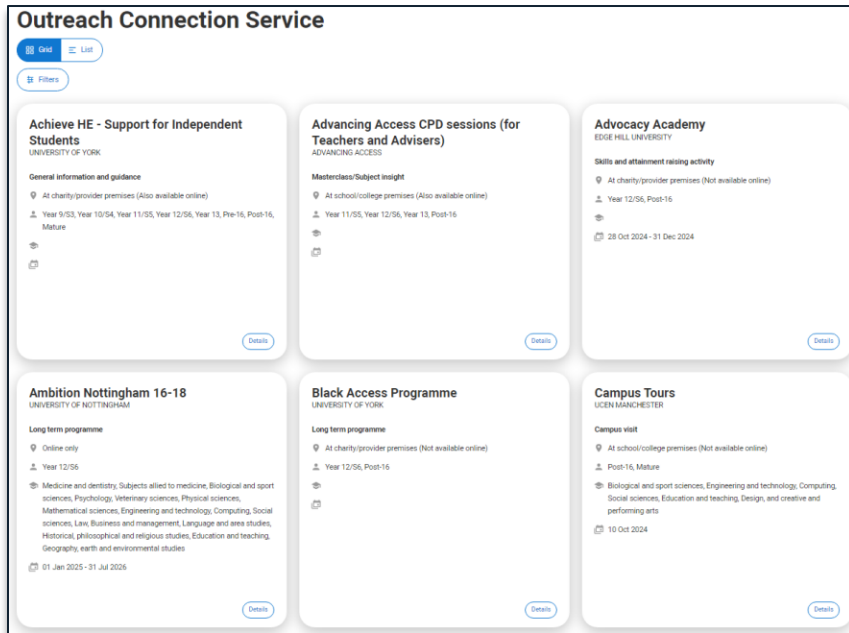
Outreach Connection Service

Grid List

Filters

Achieve HE - Support for Independent Students
UNIVERSITY OF YORK

General information and guidance

At charity/provider premises (Also available online)

Year 9/S3, Year 10/S4, Year 11/S5, Year 12/S6, Year 13, Pre-16, Post-16, Mature

Details

Advancing Access CPD sessions (for Teachers and Advisers)
ADVANCING ACCESS

Masterclass/Subject insight

At school/college premises (Also available online)

Year 11/S5, Year 12/S6, Year 13, Post-16

Details

Advocacy Academy
EDGE HILL UNIVERSITY

Skills and attainment raising activity

At charity/provider premises (Not available online)

Year 12/S6, Post-16

28 Oct 2024 - 31 Dec 2024

Details

Ambition Nottingham 16-18
UNIVERSITY OF NOTTINGHAM

Long term programme

Online only

Year 12/S6

Medicine and dentistry, Subjects allied to medicine, Biological and sport sciences, Psychology, Veterinary sciences, Physical sciences, Mathematical sciences, Engineering and technology, Computing, Social sciences, Law, Business and management, Language and area studies, Historical, philosophical and religious studies, Education and teaching, Geography, earth and environmental studies

01 Jan 2025 - 31 Jul 2026

Details

Black Access Programme
UNIVERSITY OF YORK

Long term programme

At charity/provider premises (Not available online)

Year 12/S6, Post-16

Details

Campus Tours
UCEN MANCHESTER

Campus visit

At school/college premises (Not available online)

Post-16, Mature

Biological and sport sciences, Engineering and technology, Computing, Social sciences, Education and teaching, Design, and creative and performing arts

10 Oct 2024

Details